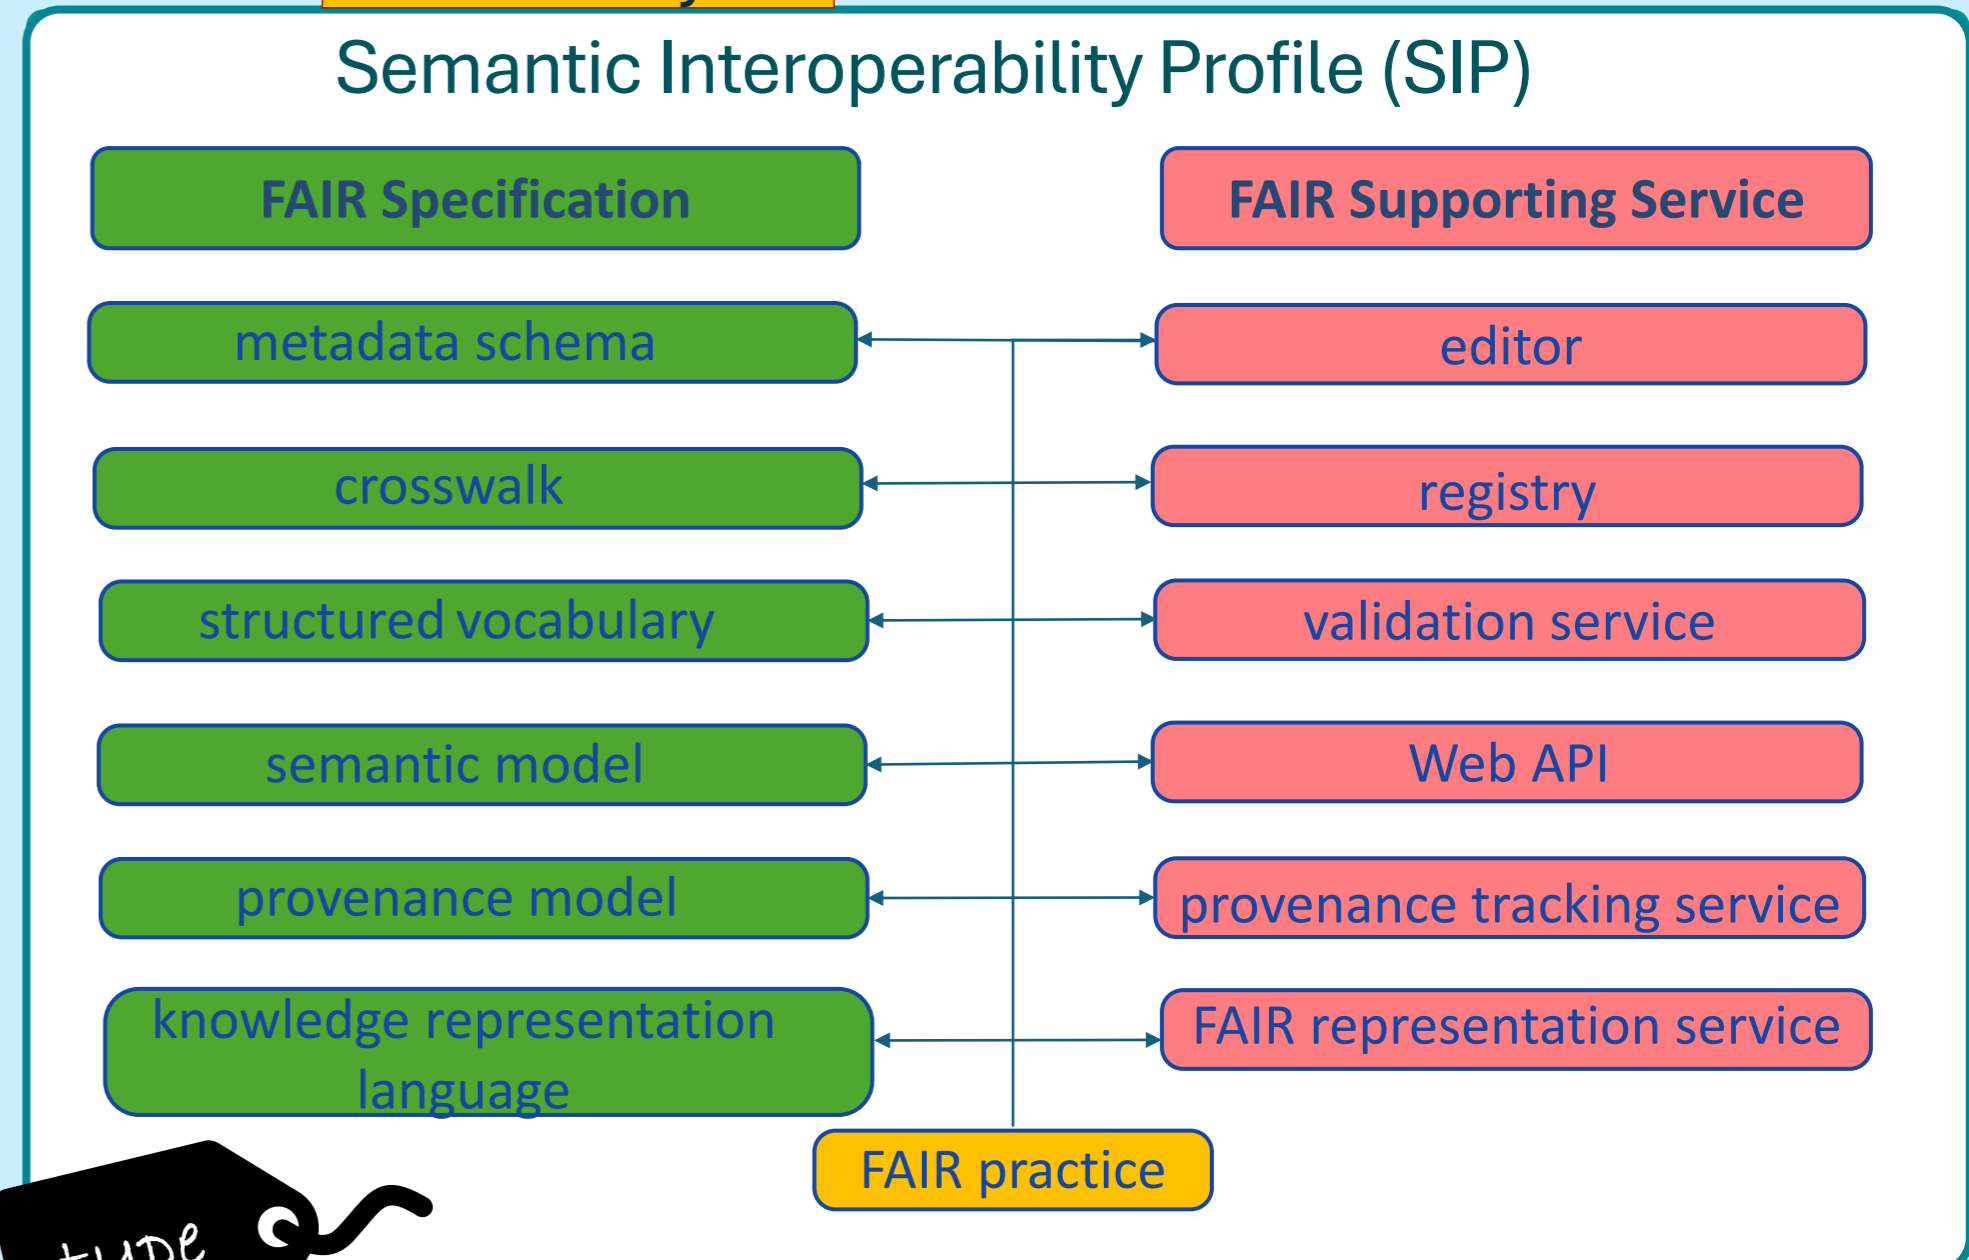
Semantic Interoperability Profile (SIP)

FAIR Specification

FAIR Supporting Service

metadata schema

editor

crosswalk

registry

structured vocabulary

validation service

semantic model

Web API

provenance model

provenance tracking service

knowledge representation language

FAIR representation service

FAIR practice

type